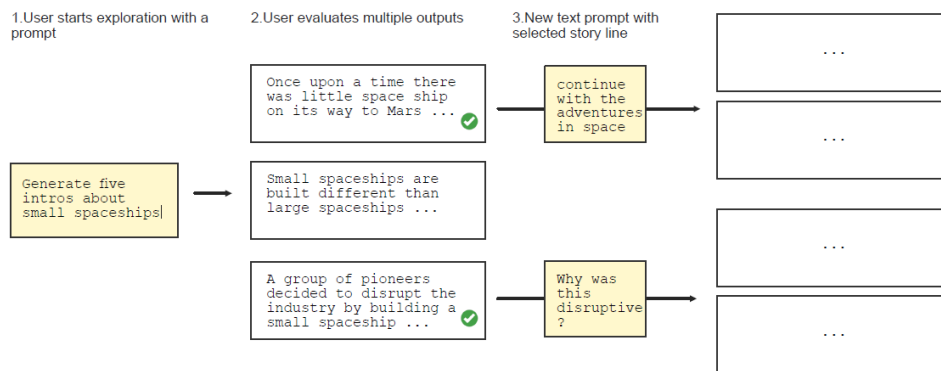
1.User starts exploration with a prompt

2.User evaluates multiple outputs

3.New text prompt with selected story line

Generate five intros about small spaceships

Once upon a time there was little space ship on its way to Mars ...

Small spaceships are built different than large spaceships ...

A group of pioneers decided to disrupt the industry by building a small spaceship ...

continue with the adventures in space

Why was this disruptive ?

...

...

...

...